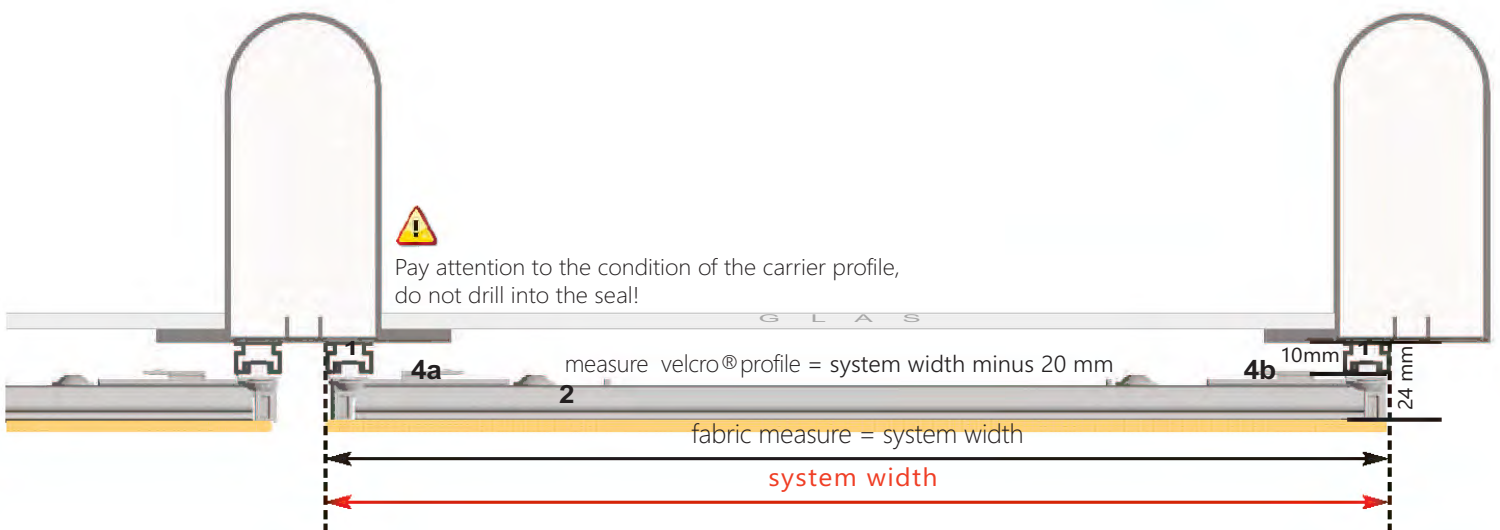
Pay attention to the condition of the carrier profile, do not drill into the seal!

G L A S

1

4a

measure velcro® profile = system width minus 20 mm

2

10mm

1

4b

24 mm

fabric measure = system width

system width